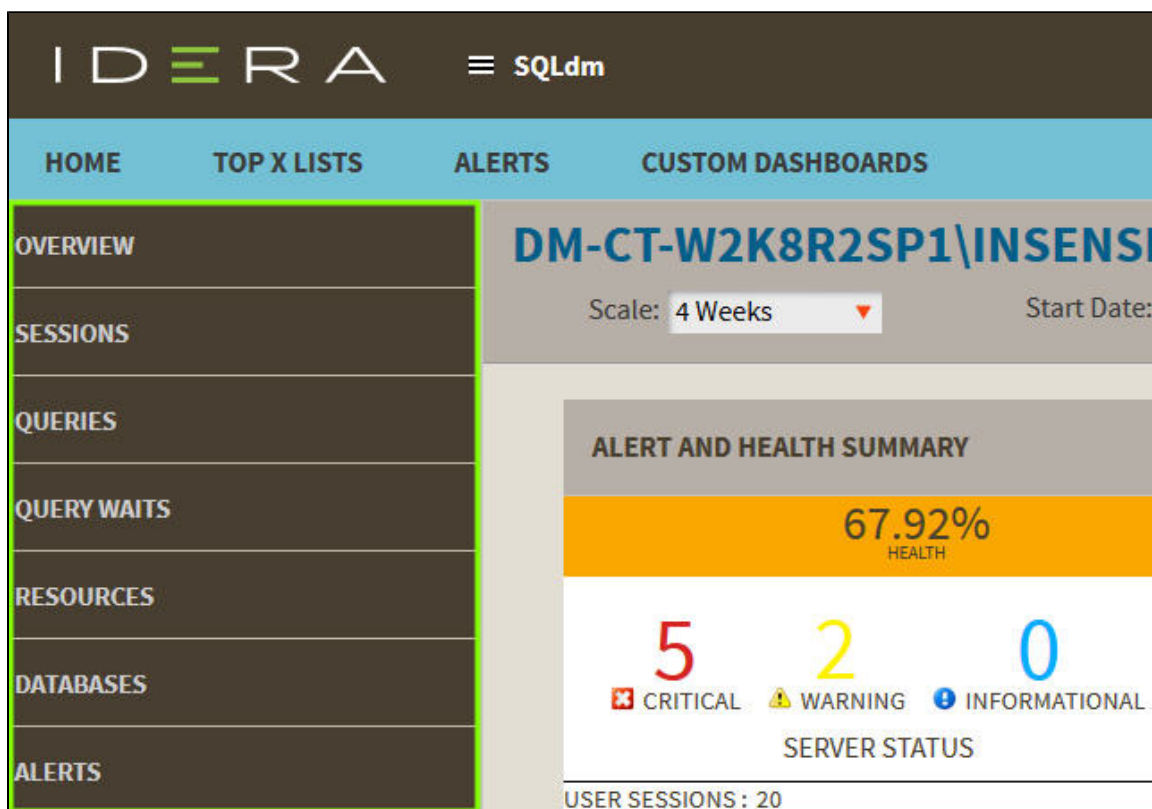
IDERA

SQLdm

HOME TOP X LISTS ALERTS CUSTOM DASHBOARDS

OVERVIEW

SESSIONS

QUERIES

QUERY WAITS

RESOURCES

DATABASES

ALERTS

DM-CT-W2K8R2SP1\INSENS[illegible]

Scale: 4 Weeks

Start Date:

ALERT AND HEALTH SUMMARY

67.92%
HEALTH

5
CRITICAL

2
WARNING

0
INFORMATIONAL

SERVER STATUS

USER SESSIONS : 20